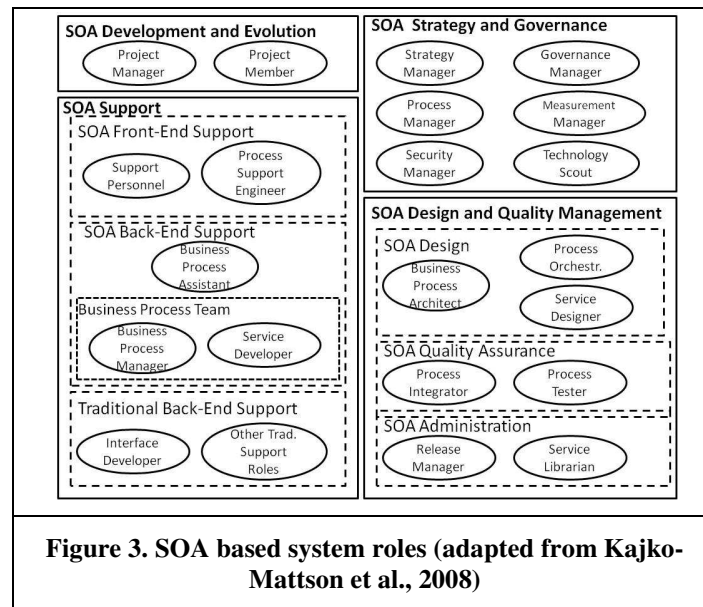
SOA Development and Evolution

Project Manager

Project Member

SOA Support

SOA Front-End Support

Support Personnel

Process Support Engineer

SOA Back-End Support

Business Process Assistant

Business Process Team

Business Process Manager

Service Developer

Traditional Back-End Support

Interface Developer

Other Trad. Support Roles

SOA Strategy and Governance

Strategy Manager

Governance Manager

Process Manager

Measurement Manager

Security Manager

Technology Scout

SOA Design and Quality Management

SOA Design

Business Process Architect

Process Orchestr.

Service Designer

SOA Quality Assurance

Process Integrator

Process Tester

SOA Administration

Release Manager

Service Librarian

Figure 3. SOA based system roles (adapted from Kajko-Mattson et al., 2008)